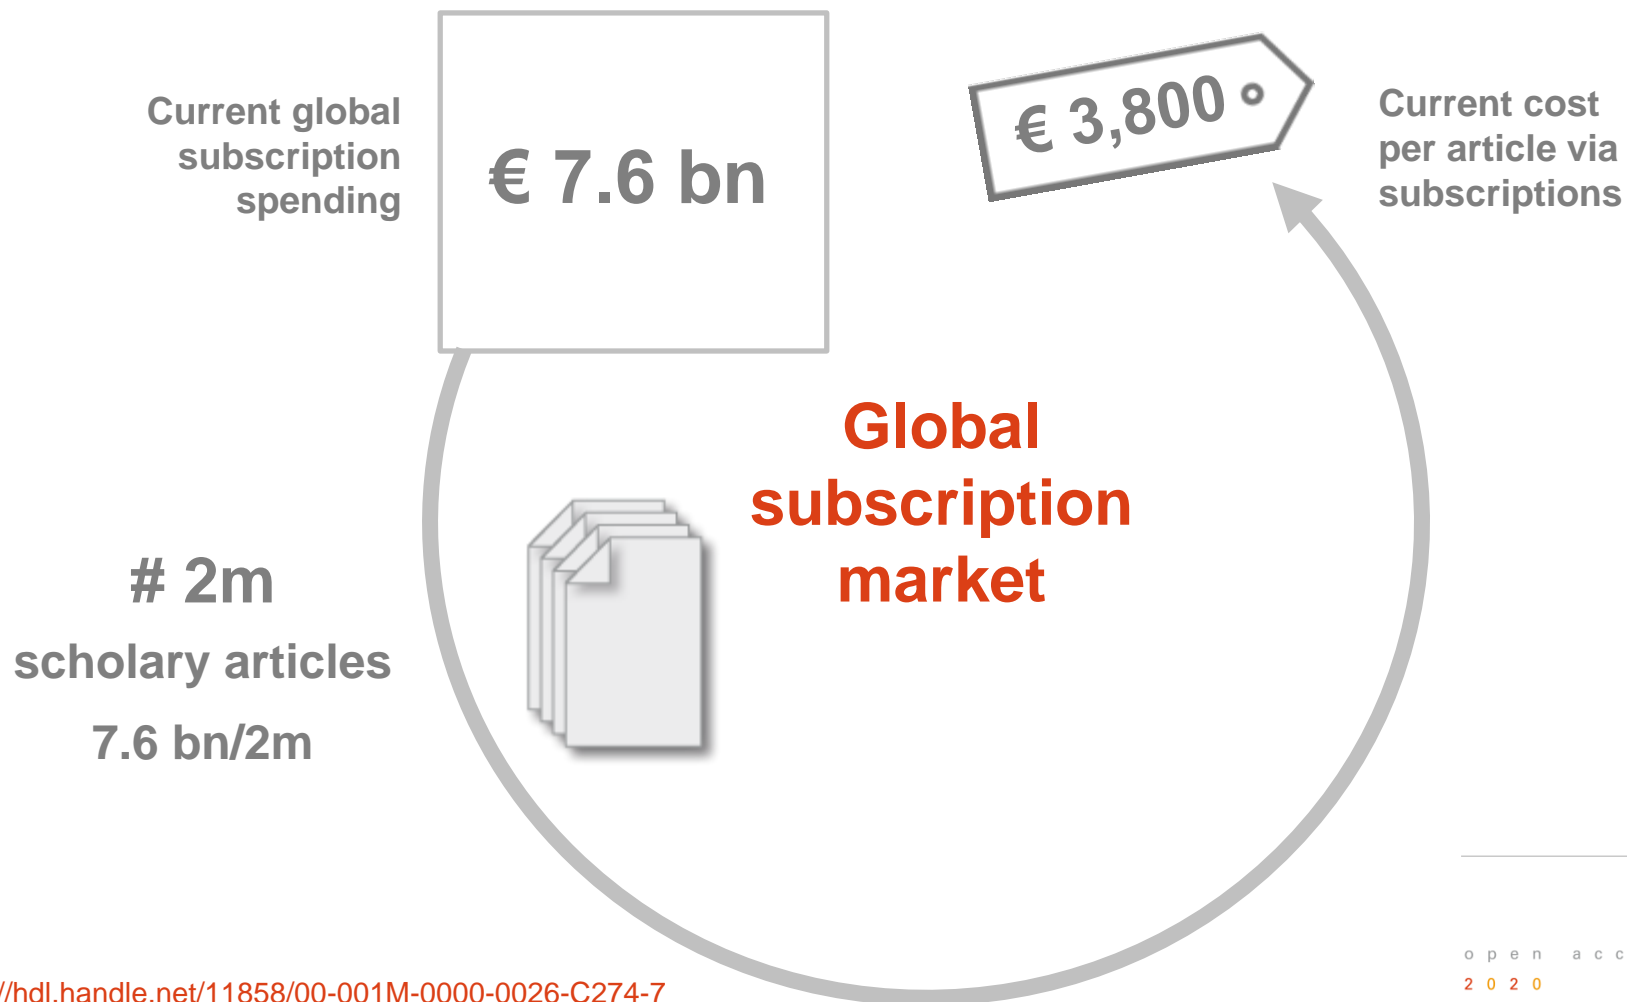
Current global subscription spending

€ 7.6 bn

€ 3,800

Current cost per article via subscriptions

Global subscription market

# 2m

scholary articles

7.6 bn/2m

//hdl.handle.net/11858/00-001M-0000-0026-C274-7

o p e n a c c

2 0 2 0